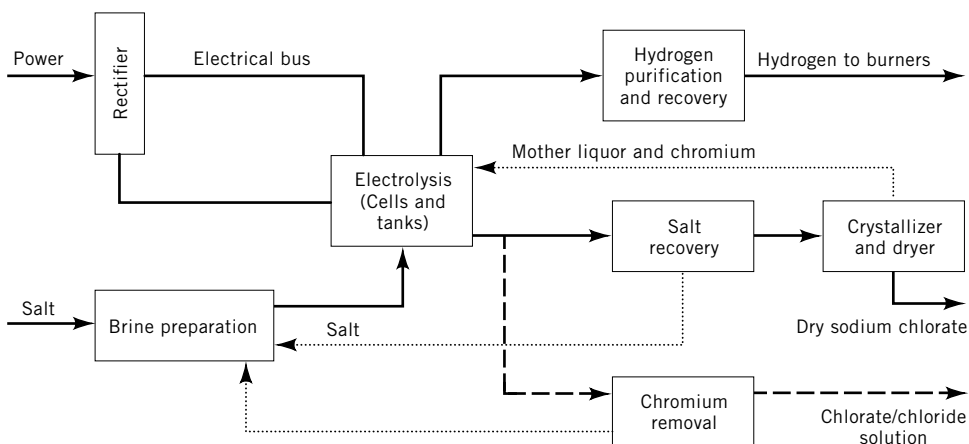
Power

Rectifier

Electrical bus

Hydrogen purification and recovery

Hydrogen to burners

Mother liquor and chromium

Electrolysis (Cells and tanks)

Salt recovery

Crystallizer and dryer

Salt

Brine preparation

Salt

Dry sodium chlorate

Chromium removal

Chlorate/chloride solution